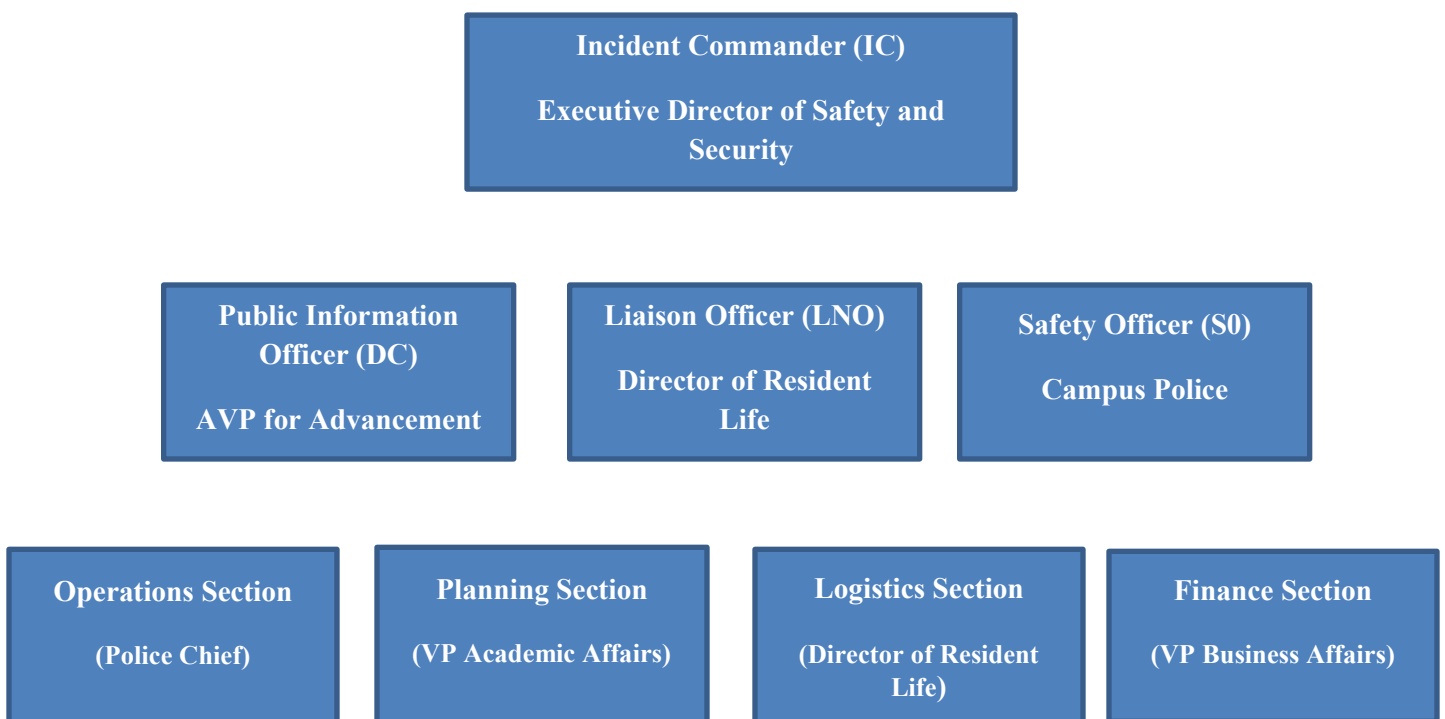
Incident Commander (IC)

Executive Director of Safety and Security

Public Information Officer (DC)

AVP for Advancement

Liaison Officer (LNO)

Director of Resident Life

Safety Officer (S0)

Campus Police

Operations Section

(Police Chief)

Planning Section

(VP Academic Affairs)

Logistics Section

(Director of Resident Life)

Finance Section

(VP Business Affairs)